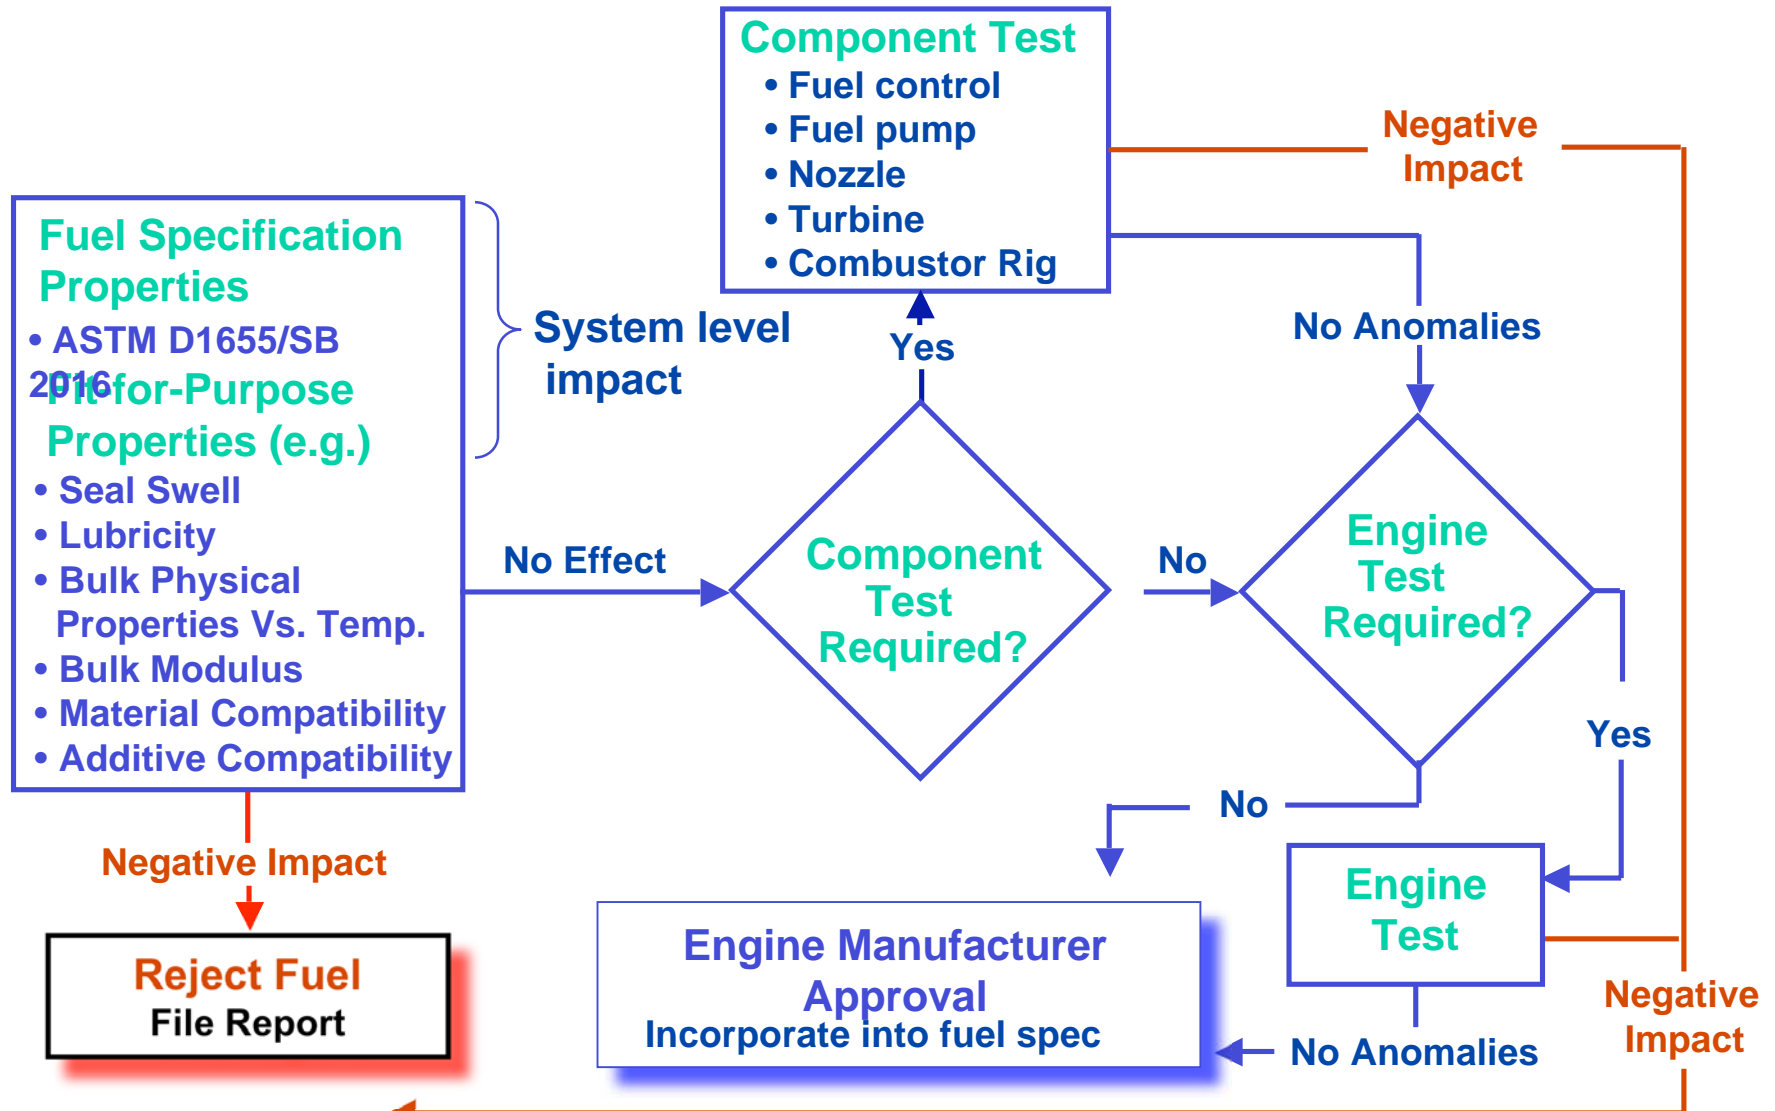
Component Test
• Fuel control
• Fuel pump
• Nozzle
• Turbine
• Combustor Rig

Negative Impact

Fuel Specification Properties
• ASTM D1655/SB 2016
Fit-for-Purpose Properties (e.g.)
• Seal Swell
• Lubricity
• Bulk Physical Properties Vs. Temp.
• Bulk Modulus
• Material Compatibility
• Additive Compatibility

System level impact

Yes

No Anomalies

No Effect

Component Test Required?

No

Engine Test Required?

Yes

No

Negative Impact

Reject Fuel
File Report

Engine Manufacturer Approval
Incorporate into fuel spec

Engine Test

Negative Impact

No Anomalies